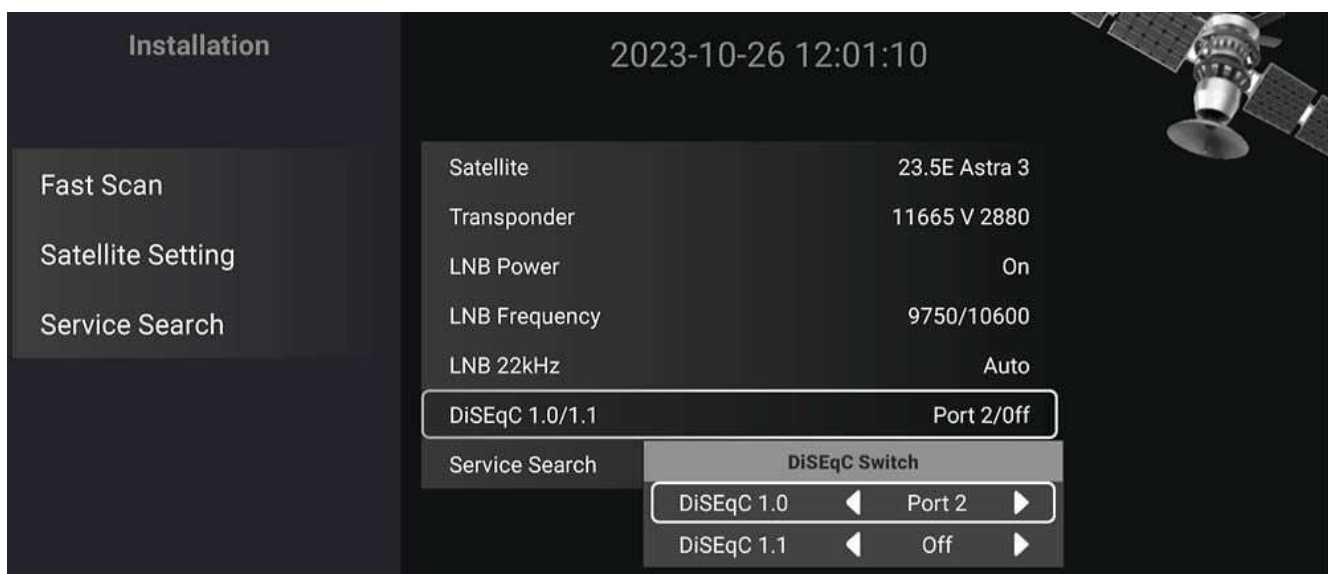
Installation

2023-10-26 12:01:10

Fast Scan

Satellite Setting

Service Search

| | |
|---|---|
| Satellite | 23.5E Astra 3 |
| Transponder | 11665 V 2880 |
| LNB Power | On |
| LNB Frequency | 9750/10600 |
| LNB 22kHz | Auto |
| DiSEqC 1.0/1.1 | Port 2/0ff |
| Service Search | |

DiSEqC Switch

DiSEqC 1.0 Port 2

DiSEqC 1.1 Off